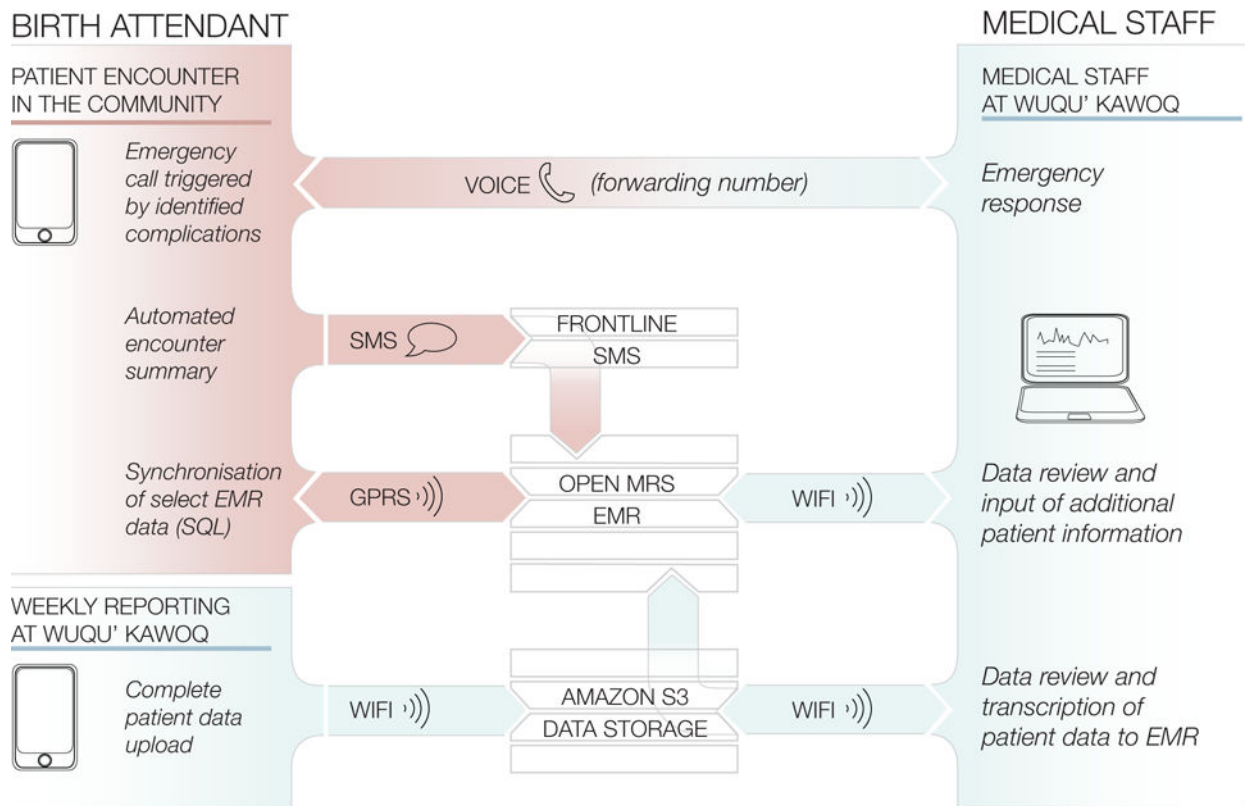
BIRTH ATTENDANT

MEDICAL STAFF

PATIENT ENCOUNTER IN THE COMMUNITY

MEDICAL STAFF AT WUQU' KAWOQ

Emergency call triggered by identified complications

VOICE (forwarding number)

Emergency response

Automated encounter summary

SMS

FRONTLINE SMS

Synchronisation of select EMR data (SQL)

GPRS

OPEN MRS EMR

WIFI

Data review and input of additional patient information

WEEKLY REPORTING AT WUQU' KAWOQ

Complete patient data upload

WIFI

AMAZON S3 DATA STORAGE

WIFI

Data review and transcription of patient data to EMR